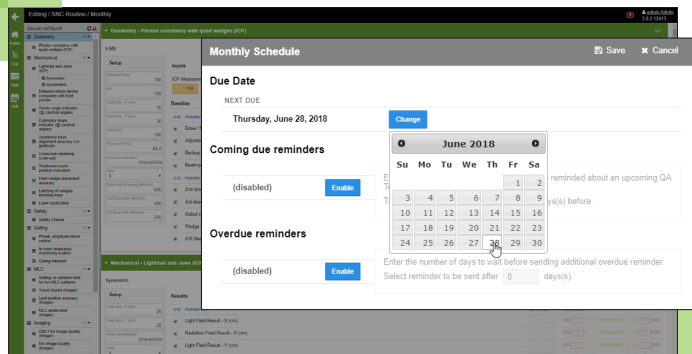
Editing / SNC Routine / Monthly

Monthly Schedule

Save

Cancel

Due Date

NEXT DUE

Thursday, June 28, 2018

Change

Coming due reminders

(disabled)

Enable

Overdue reminders

(disabled)

Enable

Enter the number of days to wait before sending additional overdue reminder.

Select reminder to be sent after 0 days(s).

June 2018

| Su | Mo | Tu | We | Th | Fr | Sa |
|---|---|---|---|---|---|---|
| | | | | | 1 | 2 |
| 3 | 4 | 5 | 6 | 7 | 8 | 9 |
| 10 | 11 | 12 | 13 | 14 | 15 | 16 |
| 17 | 18 | 19 | 20 | 21 | 22 | 23 |
| 24 | 25 | 26 | 27 | 28 | 29 | 30 |

Geometry

Mechanical

Safety

Gating

MLC

Imaging

Mechanical - Lightfield and Jaws

Symmetric

Setup

Results

Light Field Result - X (cm)

Radiation Field Result - X (cm)

Light Field Result - Y (cm)